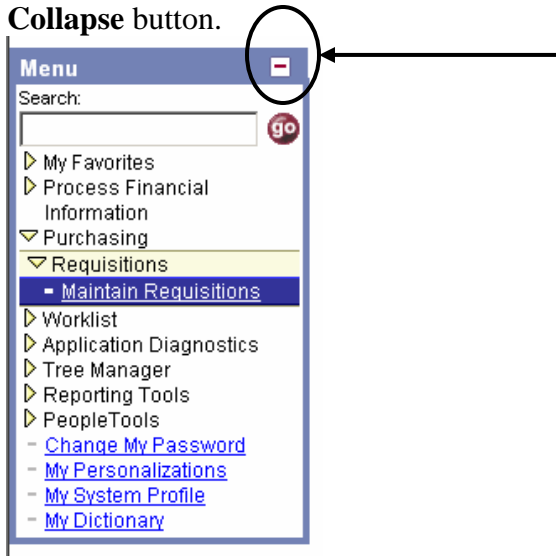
**Collapse** button.

Menu

Search:

go

My Favorites

Process Financial Information

Purchasing

Requisitions

- Maintain Requisitions

Worklist

Application Diagnostics

Tree Manager

Reporting Tools

PeopleTools

- Change My Password

- My Personalizations

- My System Profile

- My Dictionary